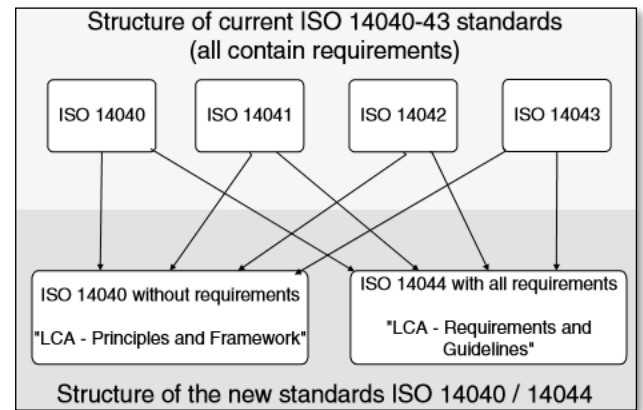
Structure of current ISO 14040-43 standards (all contain requirements)

ISO 14040

ISO 14041

ISO 14042

ISO 14043

ISO 14040 without requirements

"LCA - Principles and Framework"

ISO 14044 with all requirements

"LCA - Requirements and Guidelines"

Structure of the new standards ISO 14040 / 14044